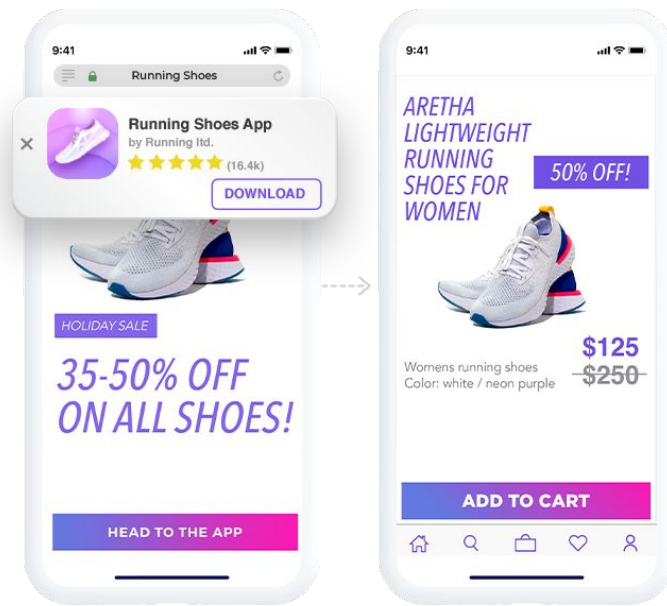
9:41

Running Shoes

×

Running Shoes App

by Running ltd.

(16.4k)

DOWNLOAD

HOLIDAY SALE

35-50% OFF ON ALL SHOES!

HEAD TO THE APP

9:41

ARETHA LIGHTWEIGHT RUNNING SHOES FOR WOMEN

50% OFF!

Womens running shoes
Color: white / neon purple

$125

$250

ADD TO CART